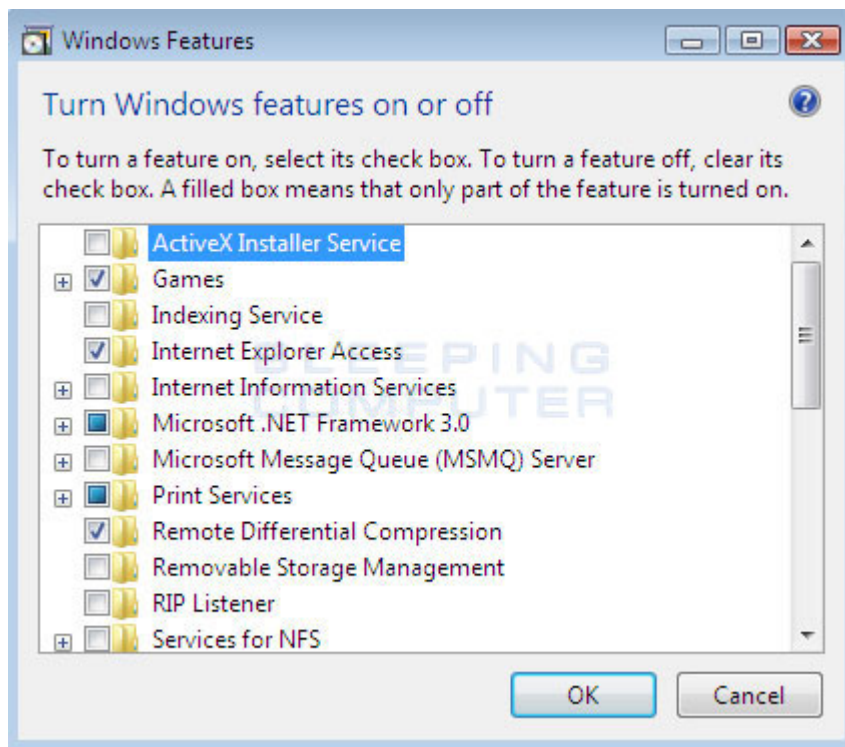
Windows Features

Turn Windows features on or off

To turn a feature on, select its check box. To turn a feature off, clear its check box. A filled box means that only part of the feature is turned on.

ActiveX Installer Service
Games
Indexing Service
Internet Explorer Access
Internet Information Services
Microsoft .NET Framework 3.0
Microsoft Message Queue (MSMQ) Server
Print Services
Remote Differential Compression
Removable Storage Management
RIP Listener
Services for NFS

BLEEPING COMPUTER

OK
Cancel